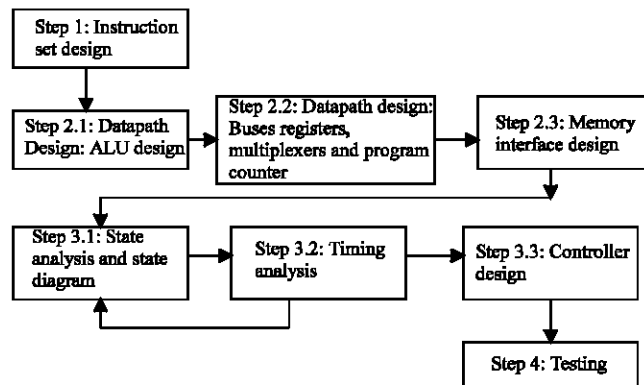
Step 1: Instruction set design

Step 2.1: Datapath Design: ALU design

Step 2.2: Datapath design: Buses registers, multiplexers and program counter

Step 2.3: Memory interface design

Step 3.1: State analysis and state diagram

Step 3.2: Timing analysis

Step 3.3: Controller design

Step 4: Testing